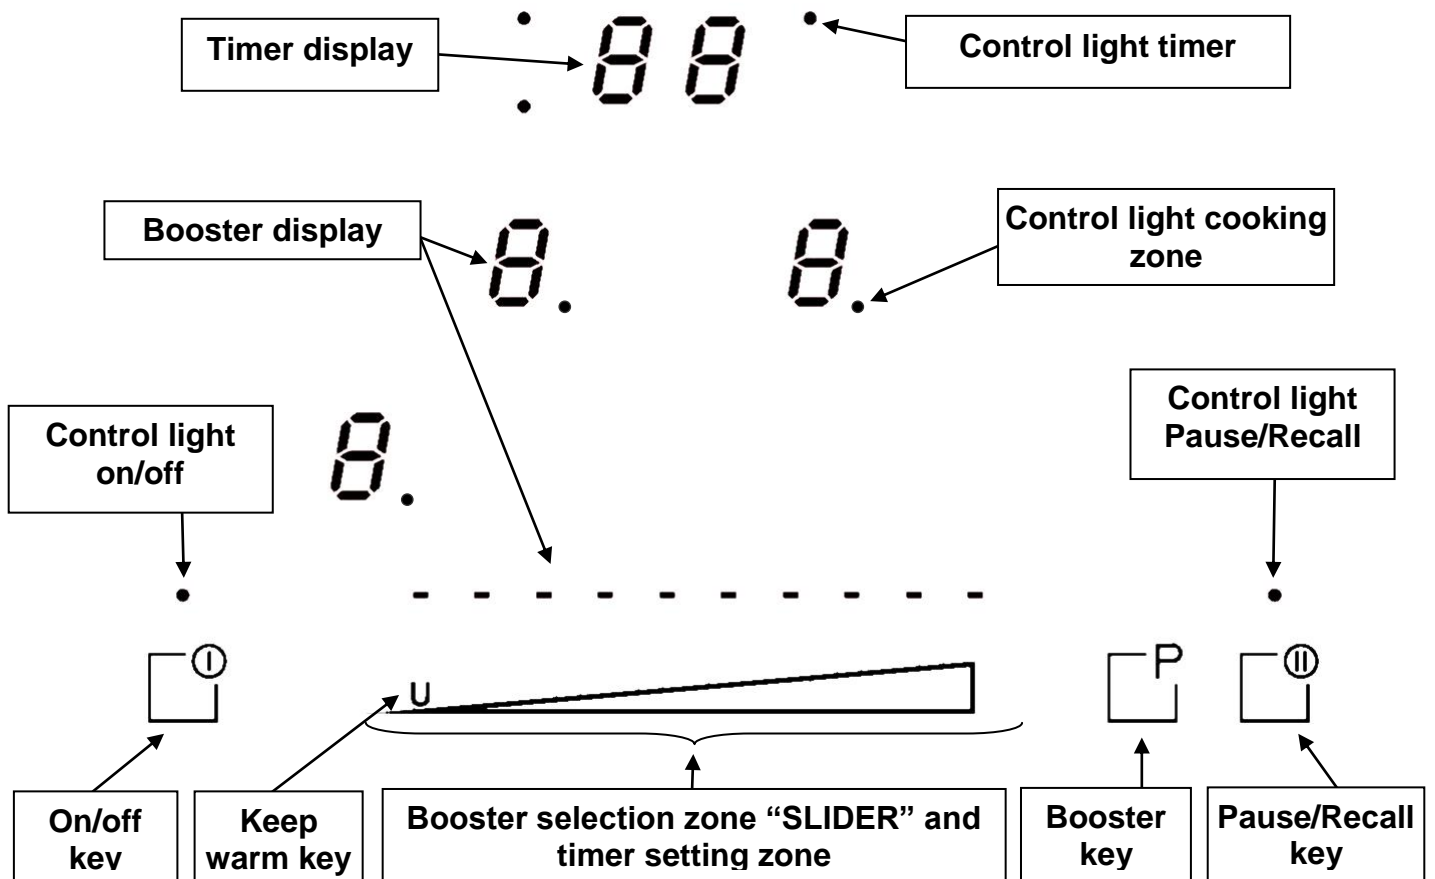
Timer display

88

Control light timer

Booster display

8.

8.

Control light cooking zone

Control light on/off

8.

Control light Pause/Recall

- - - - - - - - - -

U

P

On/off key

Keep warm key

Booster selection zone “SLIDER” and timer setting zone

Booster key

Pause/Recall key